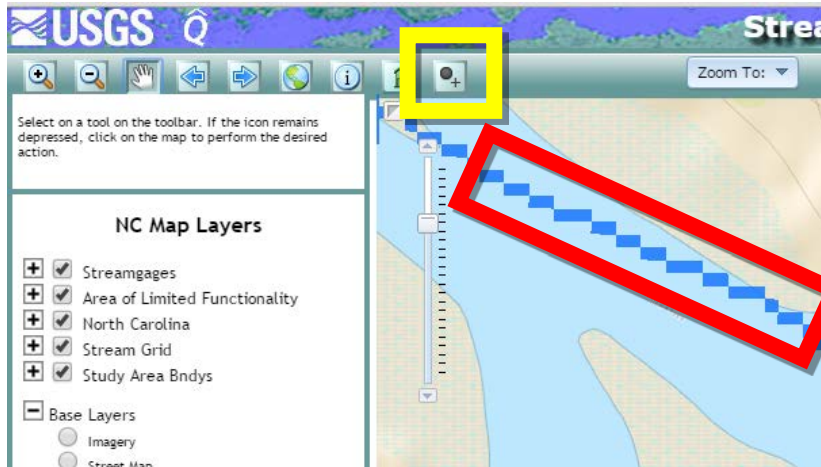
USGS

Strea

Zoom To:

Select on a tool on the toolbar. If the icon remains depressed, click on the map to perform the desired action.

NC Map Layers

Streamgages
Area of Limited Functionality
North Carolina
Stream Grid
Study Area Bndys

Base Layers
Imagery
Street Map